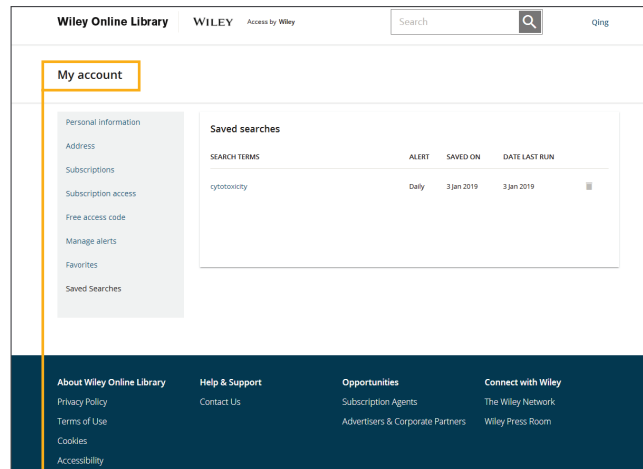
Wiley Online Library | WILEY Access by Wiley

Search

Qing

My account

Personal information
Address
Subscriptions
Subscription access
Free access code
Manage alerts
Favorites
Saved Searches

Saved searches

| SEARCH TERMS | ALERT | SAVED ON | DATE LAST RUN |
|---|---|---|---|
| cytotoxicity | Daily | 3 Jan 2019 | 3 Jan 2019 |

About Wiley Online Library
Privacy Policy
Terms of Use
Cookies
Accessibility

Help & Support
Contact Us

Opportunities
Subscription Agents
Advertisers & Corporate Partners

Connect with Wiley
The Wiley Network
Wiley Press Room